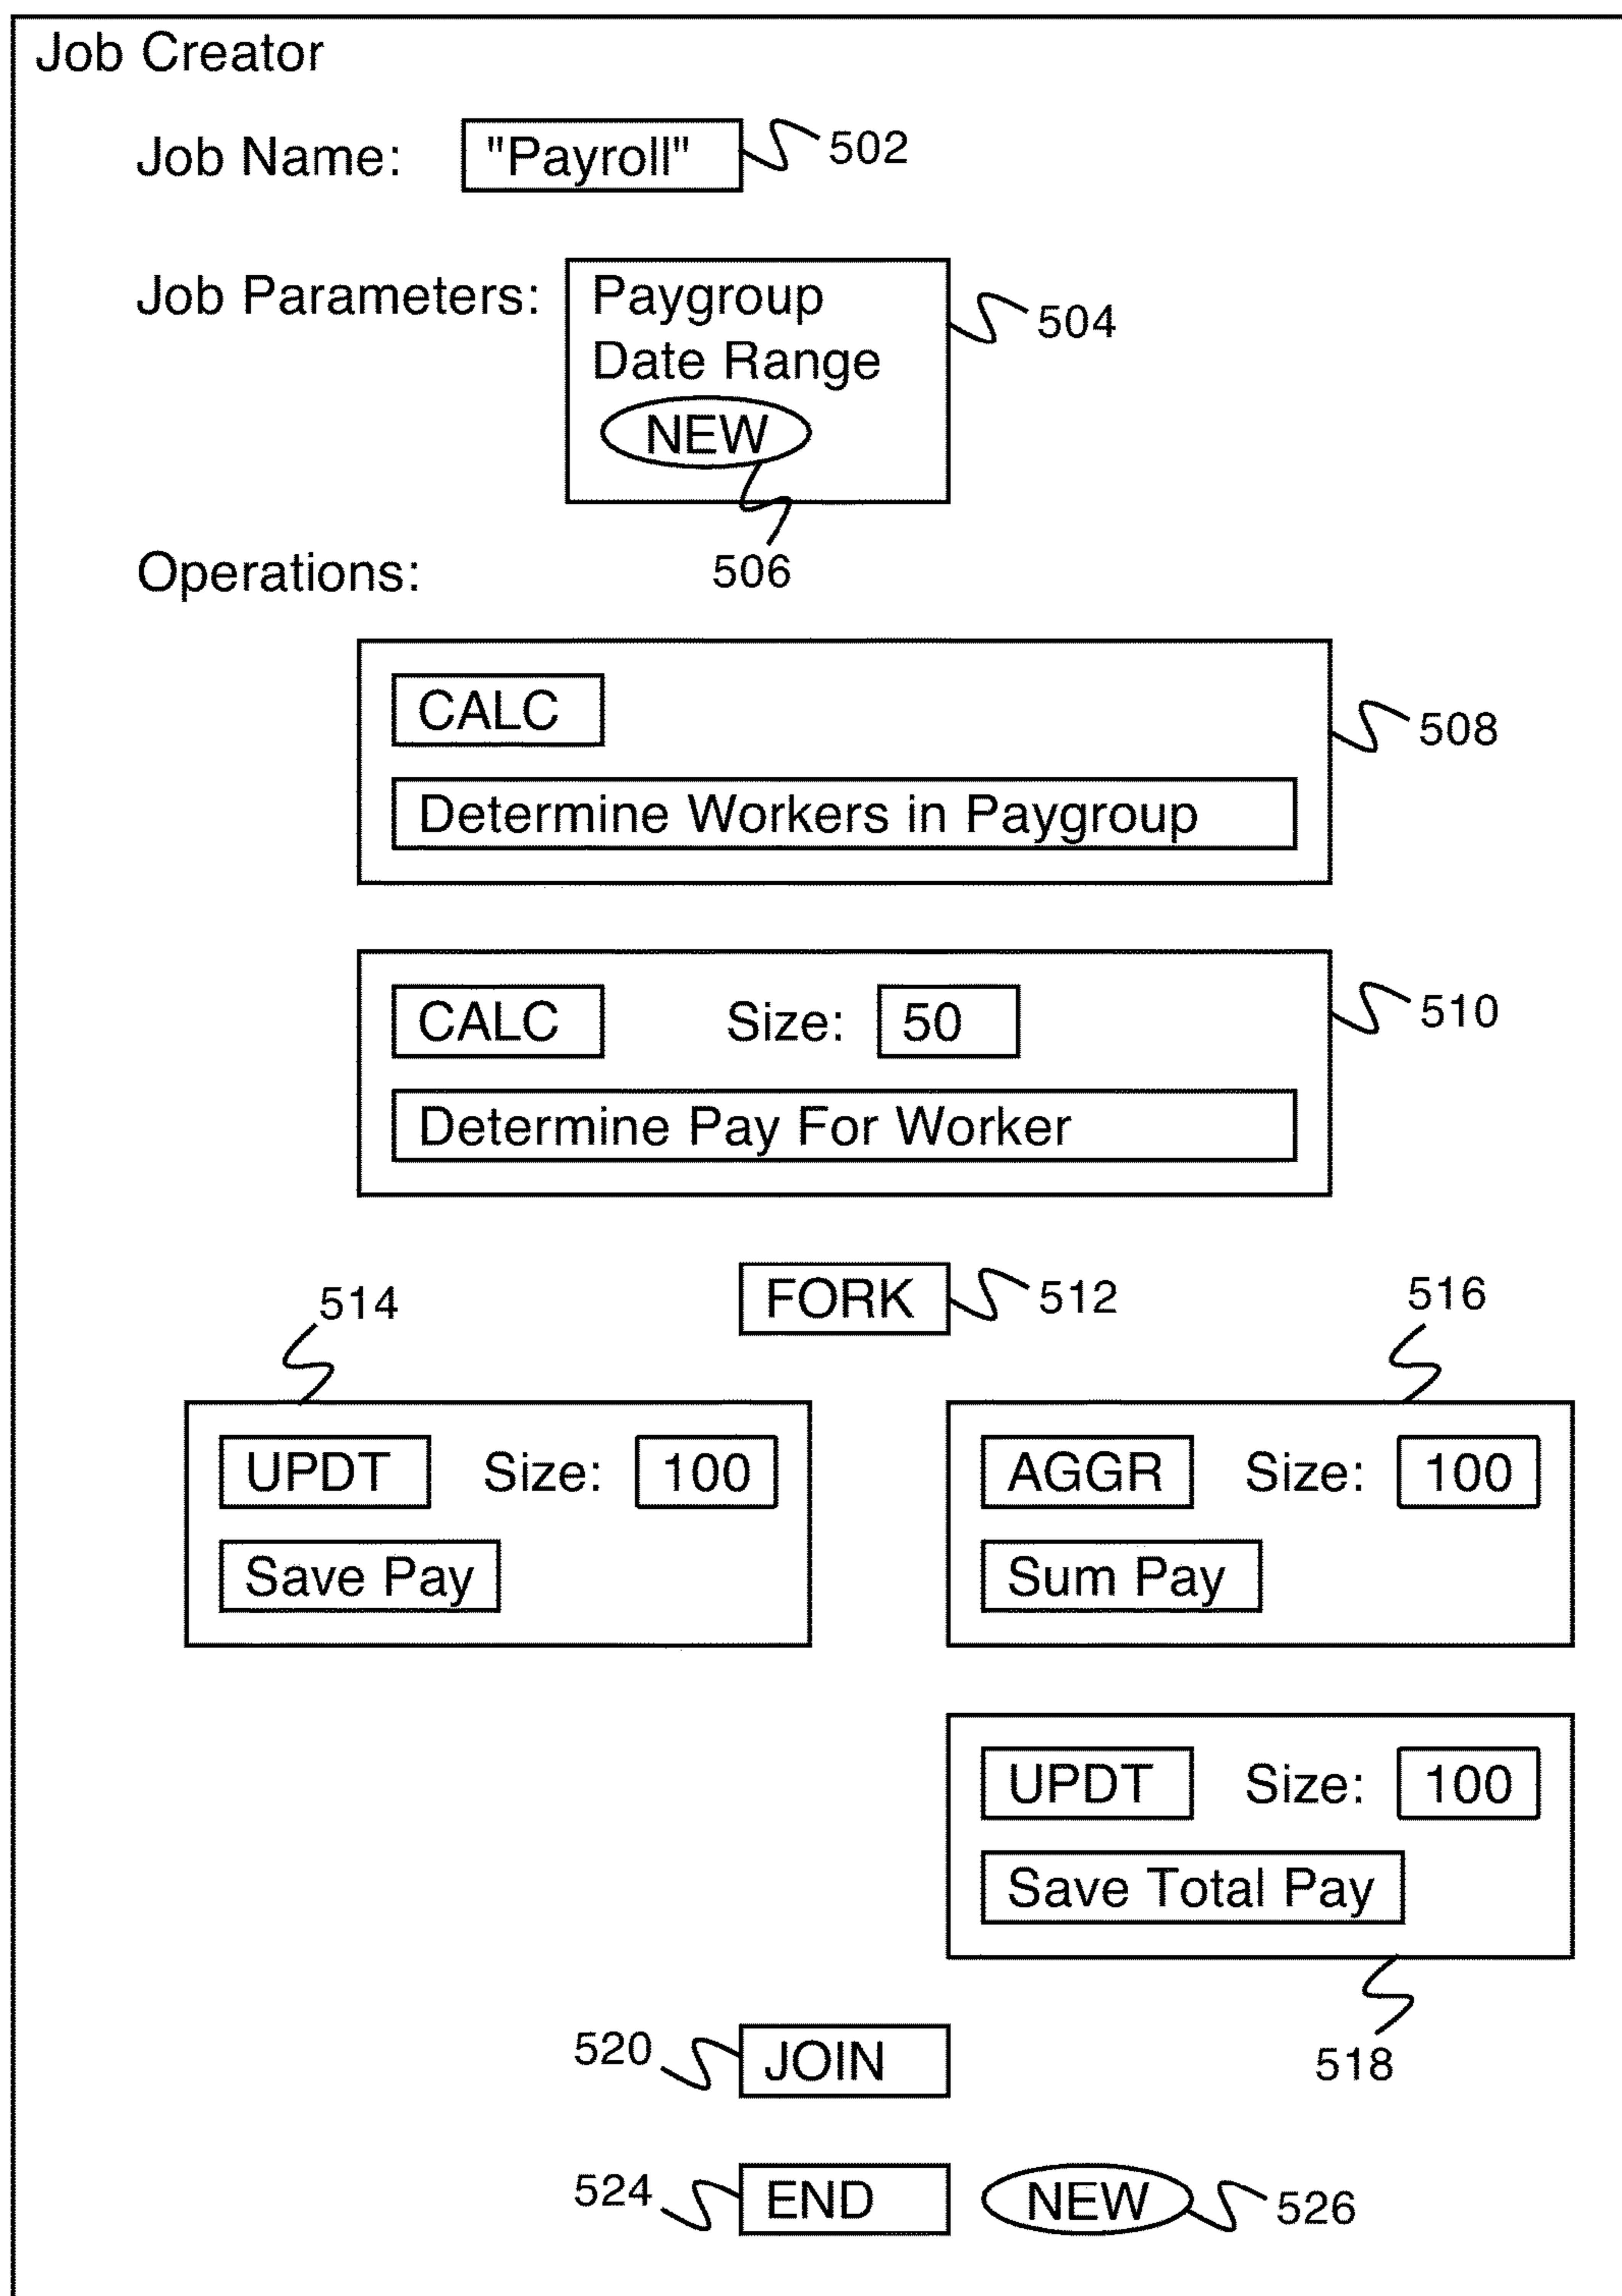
Job Creator

Job Name: "Payroll" 502

Job Parameters: Paygroup
Date Range
NEW 504

506

Operations:

CALC
Determine Workers in Paygroup 508

CALC Size: 50
Determine Pay For Worker 510

FORK 512

514

516

UPDT Size: 100
Save Pay

AGGR Size: 100
Sum Pay

UPDT Size: 100
Save Total Pay

518

520 JOIN

524 END NEW 526